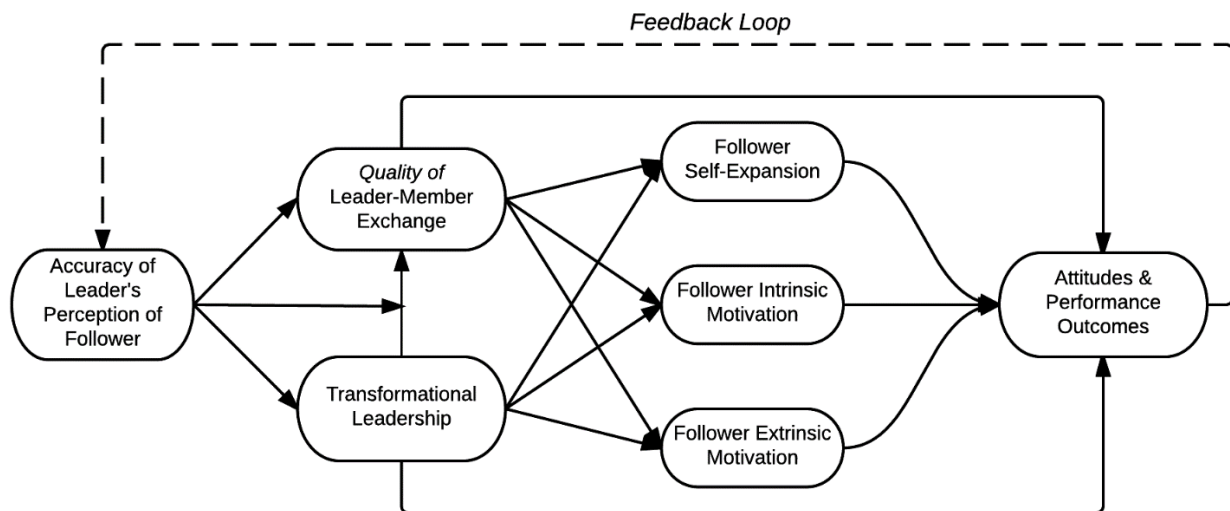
Feedback Loop

Accuracy of Leader's Perception of Follower

Quality of Leader-Member Exchange

Transformational Leadership

Follower Self-Expansion

Follower Intrinsic Motivation

Follower Extrinsic Motivation

Attitudes & Performance Outcomes